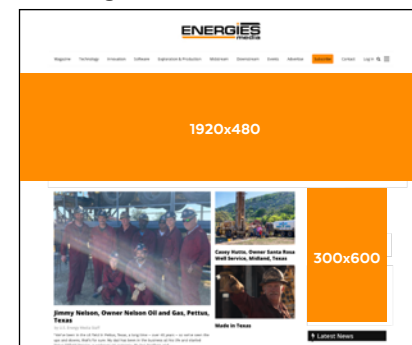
ENERGIES media

Magazine Technology Innovation Software Exploration & Production Midstream Downstream Events Advertise Subscribe Contact Log In

1920x480

Casey Hutto, Owner Santa Rosa Well Service, Midland, Texas

300x600

Jimmy Nelson, Owner Nelson Oil and Gas, Pettus, Texas

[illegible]

Made in Texas

Latest News